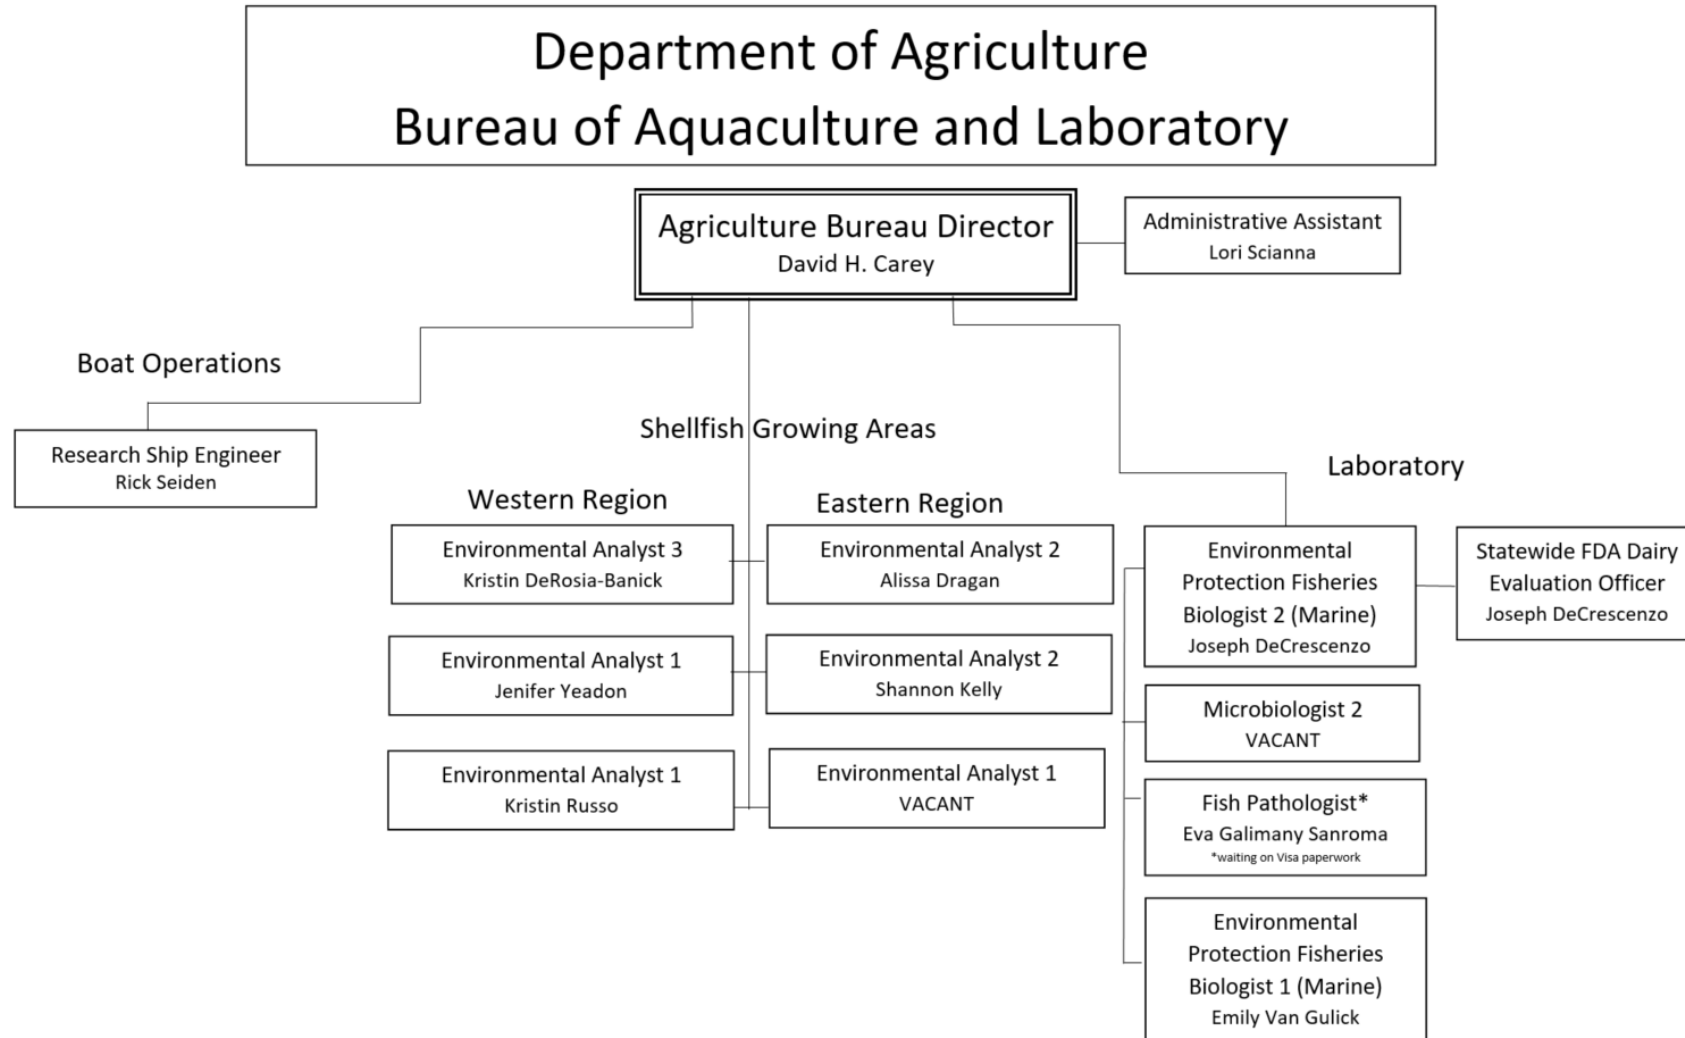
Department of Agriculture
Bureau of Aquaculture and Laboratory

Agriculture Bureau Director
David H. Carey

Administrative Assistant
Lori Scianna

Boat Operations

Research Ship Engineer
Rick Seiden

Shellfish Growing Areas

Western Region

Environmental Analyst 3
Kristin DeRosia-Banick

Environmental Analyst 1
Jenifer Yeadon

Environmental Analyst 1
Kristin Russo

Eastern Region

Environmental Analyst 2
Alissa Dragan

Environmental Analyst 2
Shannon Kelly

Environmental Analyst 1
VACANT

Laboratory

Environmental Protection Fisheries Biologist 2 (Marine)
Joseph DeCrescenzo

Statewide FDA Dairy Evaluation Officer
Joseph DeCrescenzo

Microbiologist 2
VACANT

Fish Pathologist*
Eva Galimany Sanroma
*waiting on Visa paperwork

Environmental Protection Fisheries Biologist 1 (Marine)
Emily Van Gulick